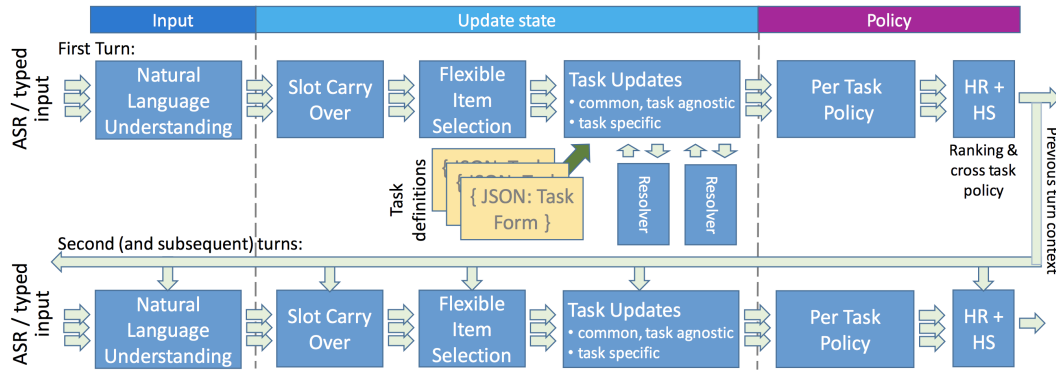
Input

Update state

Policy

First Turn:

ASR / typed input

Natural Language Understanding

Slot Carry Over

Flexible Item Selection

Task Updates
• common, task agnostic
• task specific

Per Task Policy

HR + HS

Ranking & cross task policy

Previous turn context

Task definitions

{ JSON: Ta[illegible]

{ JSON: Ta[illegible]

{ JSON: Task Form }

Resolver

Resolver

Second (and subsequent) turns:

ASR / typed input

Natural Language Understanding

Slot Carry Over

Flexible Item Selection

Task Updates
• common, task agnostic
• task specific

Per Task Policy

HR + HS